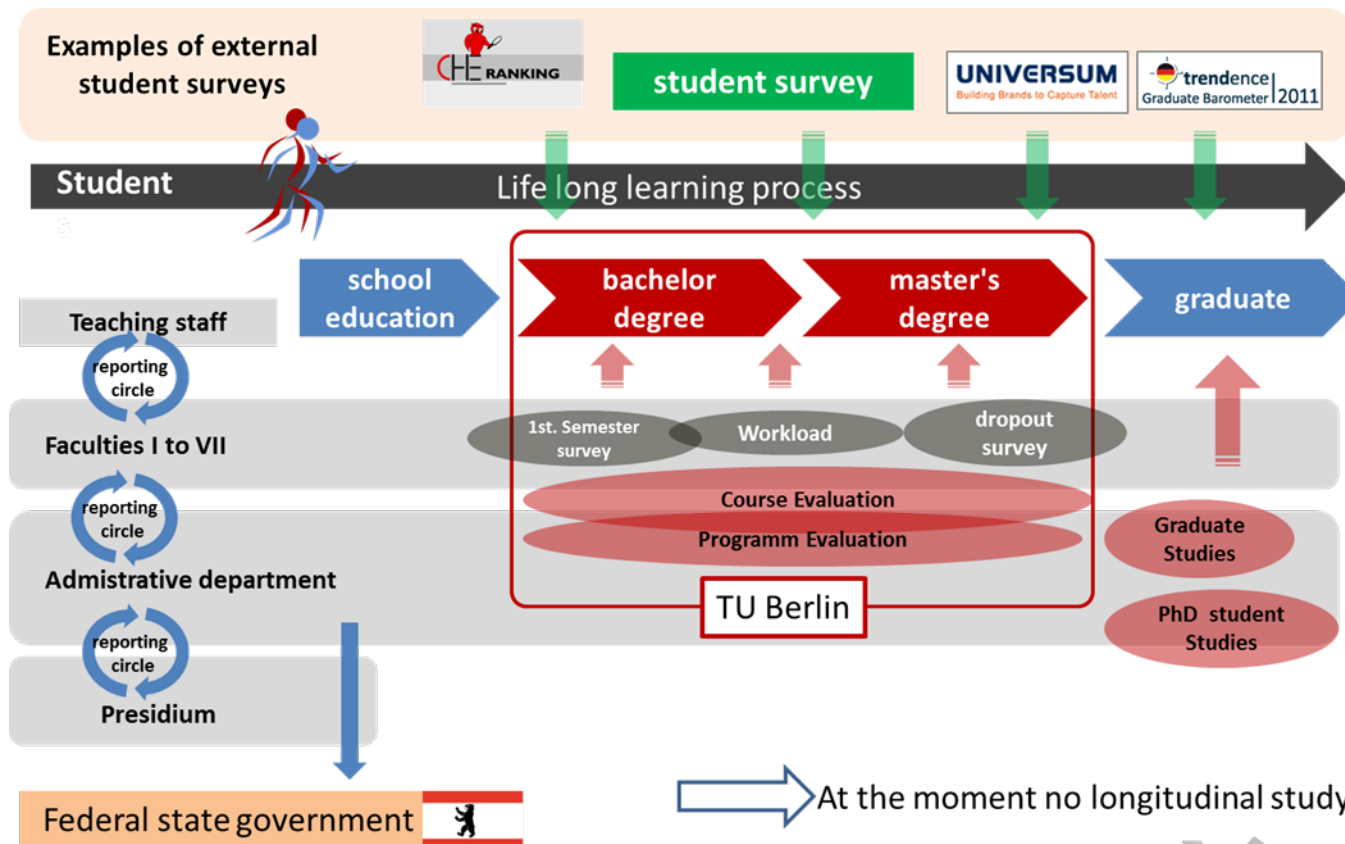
Examples of external student surveys

CHE RANKING

student survey

UNIVERSUM
Building Brands to Capture Talent

trendence
Graduate Barometer 2011

Student
s

Life long learning process

school education

bachelor degree

master's degree

graduate

Teaching staff

reporting circle

Faculties I to VII

1st. Semester survey

Workload

dropout survey

reporting circle

Course Evaluation

Programm Evaluation

Graduate Studies

Admistrative department

TU Berlin

PhD student Studies

reporting circle

Presidium

Federal state government

At the moment no longitudinal study